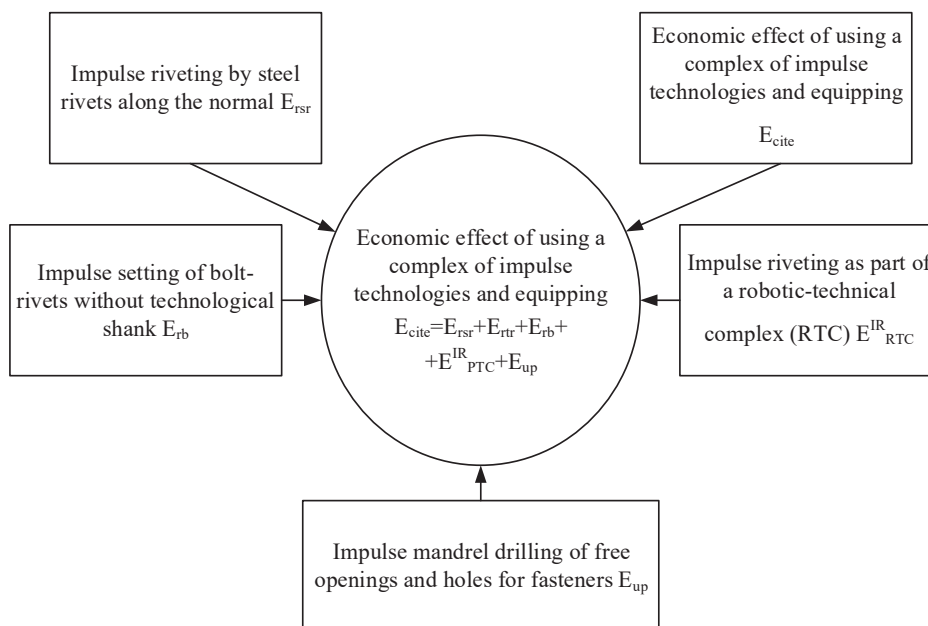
Impulse riveting by steel rivets along the normal $E_{rsr}$

Economic effect of using a complex of impulse technologies and equipping

$E_{cite}$

Impulse setting of bolt-rivets without technological shank $E_{rb}$

Economic effect of using a complex of impulse technologies and equipping $E_{cite}=E_{rsr}+E_{rtr}+E_{rb}+$ $+E^{IR}_{PTC}+E_{up}$

Impulse riveting as part of a robotic-technical complex (RTC) $E^{IR}_{RTC}$

Impulse mandrel drilling of free openings and holes for fasteners $E_{up}$